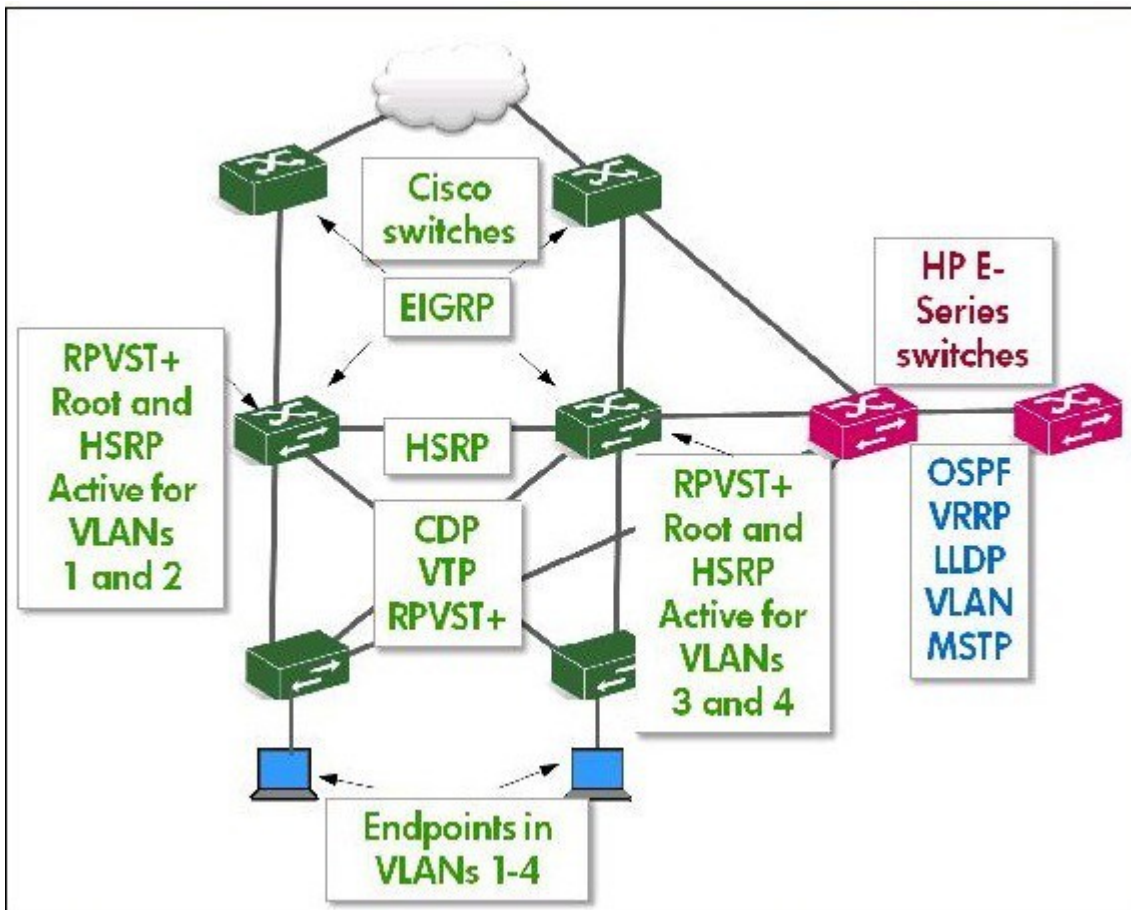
Cisco switches

EIGRP

HP E-Series switches

RPVST+ Root and HSRP Active for VLANs 1 and 2

HSRP

CDP VTP RPVST+

RPVST+ Root and HSRP Active for VLANs 3 and 4

OSPF VRRP LLDP VLAN MSTP

Endpoints in VLANs 1-4